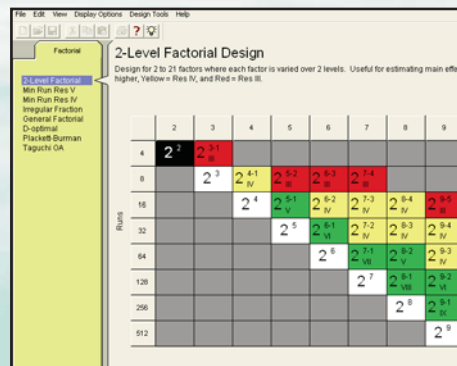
File Edit View Display Options Design Tools Help

Factorial

2-Level Factorial
Min Run Res V
Min Run Res IV
Irregular Fraction
General Factorial
D-optimal
Plackett-Burman
Taguchi OA

2-Level Factorial Design

Design for 2 to 21 factors where each factor is varied over 2 levels. Useful for estimating main effe higher, Yellow = Res IV, and Red = Res III.

Runs

| | 2 | 3 | 4 | 5 | 6 | 7 | 8 | 9 |
|---|---|---|---|---|---|---|---|---|
| 4 | $2^2$ | $2^{3-1}_{III}$ | | | | | | |
| 8 | | $2^3$ | $2^{4-1}_{IV}$ | $2^{5-2}_{III}$ | $2^{6-3}_{III}$ | $2^{7-4}_{III}$ | | |
| 16 | | | $2^4$ | $2^{5-1}_{V}$ | $2^{6-2}_{IV}$ | $2^{7-3}_{IV}$ | $2^{8-4}_{IV}$ | $2^{9-5}_{III}$ |
| 32 | | | | $2^5$ | $2^{6-1}_{VI}$ | $2^{7-2}_{IV}$ | $2^{8-3}_{IV}$ | $2^{9-4}_{IV}$ |
| 64 | | | | | $2^6$ | $2^{7-1}_{VII}$ | $2^{8-2}_{V}$ | $2^{9-3}_{IV}$ |
| 128 | | | | | | $2^7$ | $2^{8-1}_{VIII}$ | $2^{9-2}_{VI}$ |
| 256 | | | | | | | $2^8$ | $2^{9-1}_{IX}$ |
| 512 | | | | | | | | $2^9$ |